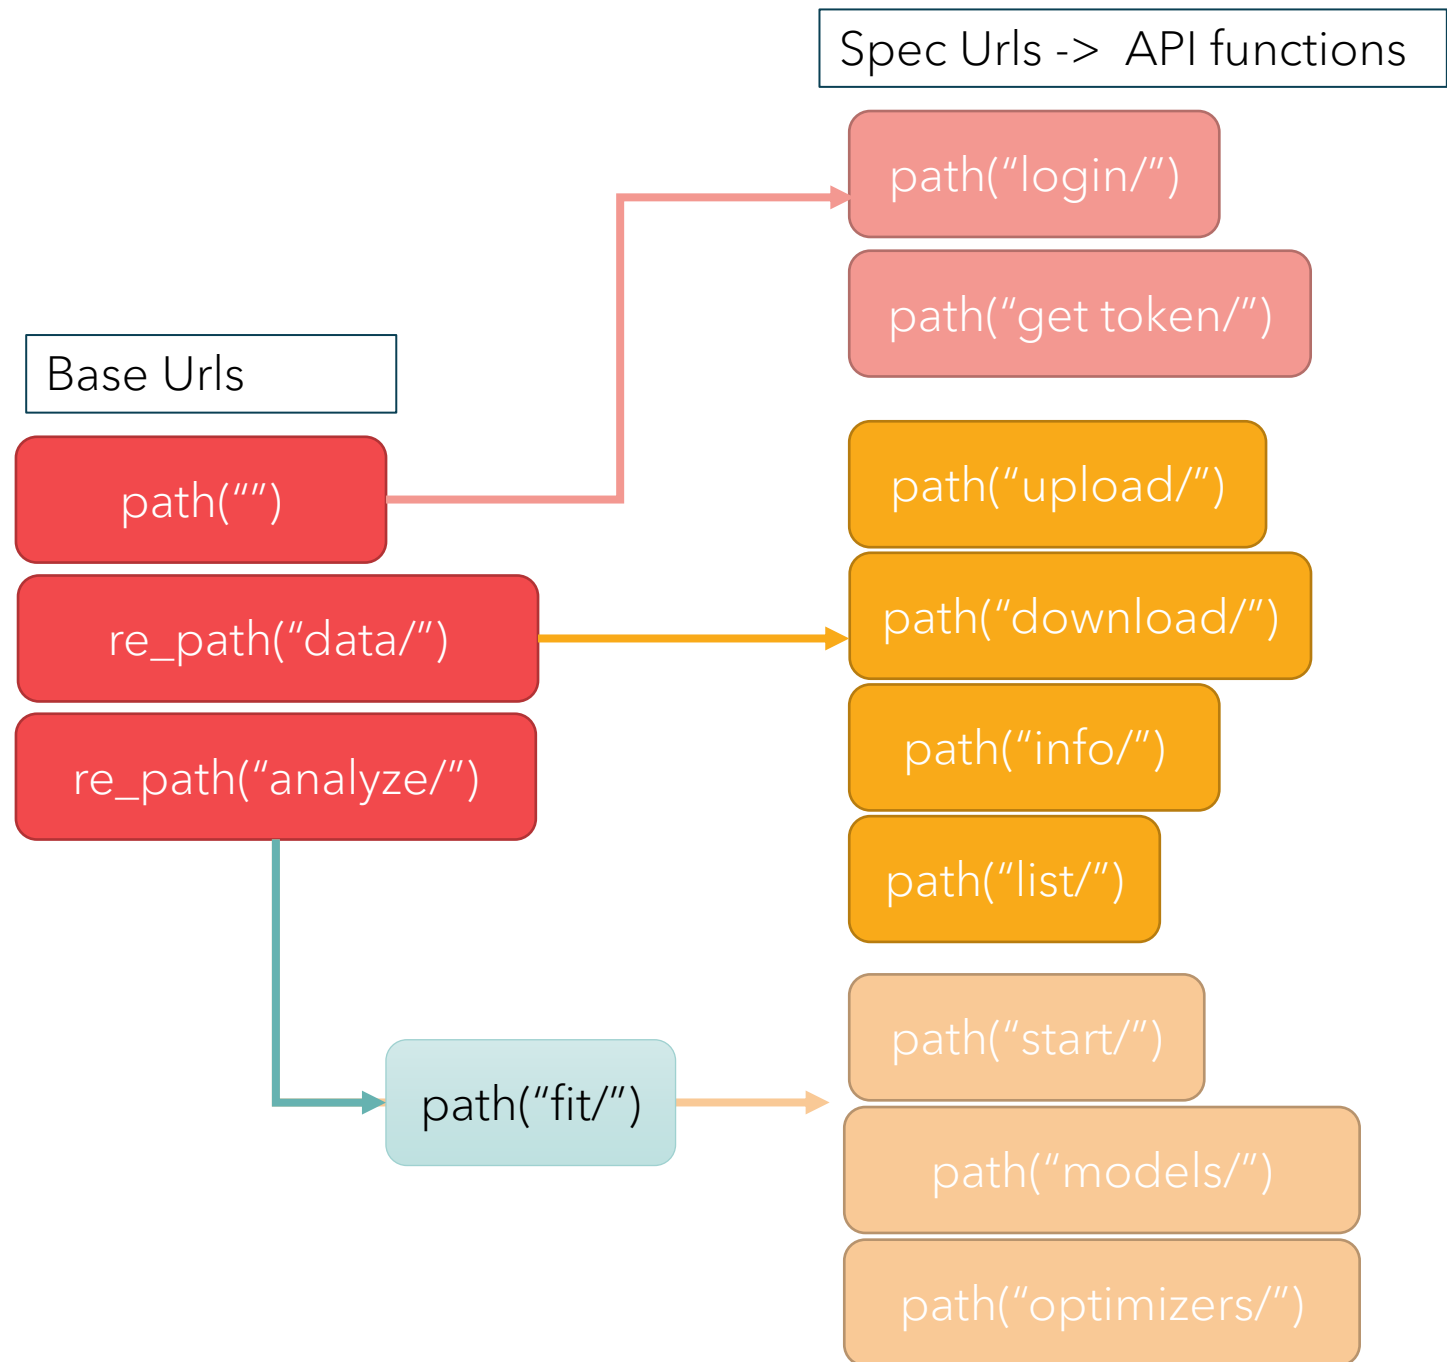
Spec Urls -> API functions

path(“login/”)

path(“get token/”)

Base Urls

path(“”)

re_path(“data/”)

re_path(“analyze/”)

path(“upload/”)

path(“download/”)

path(“info/”)

path(“list/”)

path(“fit/”)

path(“start/”)

path(“models/”)

path(“optimizers/”)